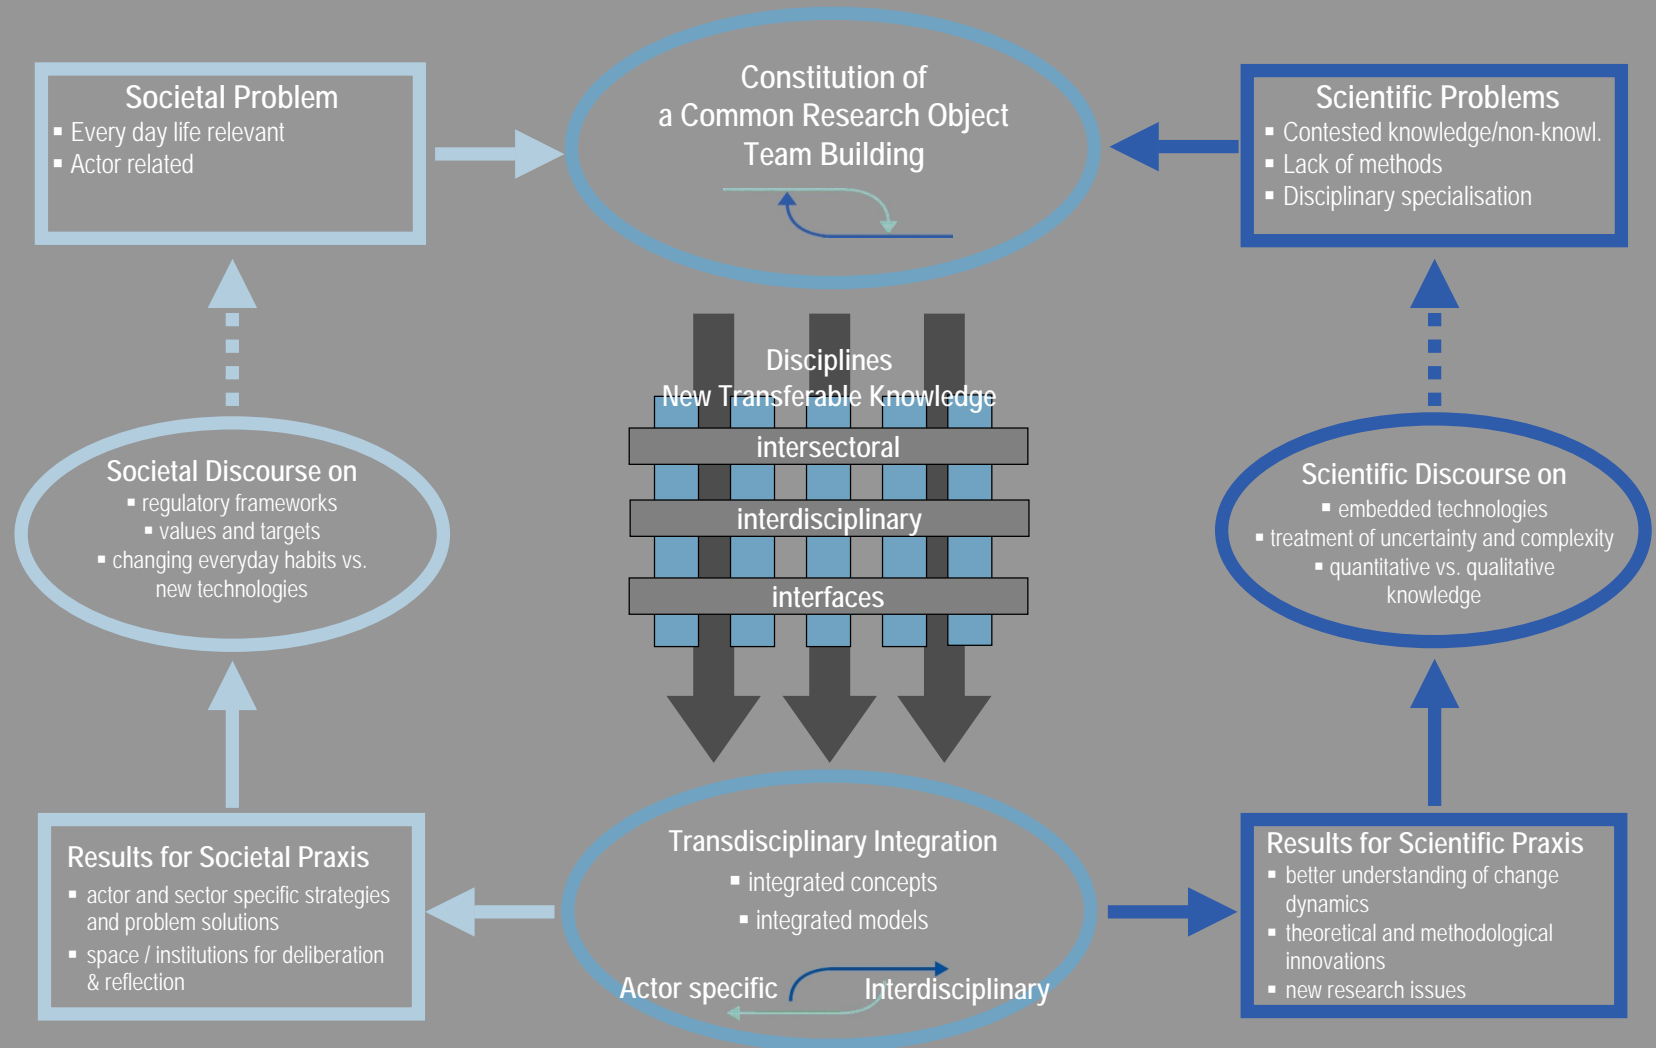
Societal Problem
▪ Every day life relevant
▪ Actor related

Constitution of
a Common Research Object
Team Building

Scientific Problems
▪ Contested knowledge/non-knowl.
▪ Lack of methods
▪ Disciplinary specialisation

Disciplines
New Transferable Knowledge
intersectoral
interdisciplinary
interfaces

Societal Discourse on
▪ regulatory frameworks
▪ values and targets
▪ changing everyday habits vs. new technologies

Scientific Discourse on
▪ embedded technologies
▪ treatment of uncertainty and complexity
▪ quantitative vs. qualitative knowledge

Results for Societal Praxis
▪ actor and sector specific strategies and problem solutions
▪ space / institutions for deliberation & reflection

Transdisciplinary Integration
▪ integrated concepts
▪ integrated models
Actor specific
Interdisciplinary

Results for Scientific Praxis
▪ better understanding of change dynamics
▪ theoretical and methodological innovations
▪ new research issues